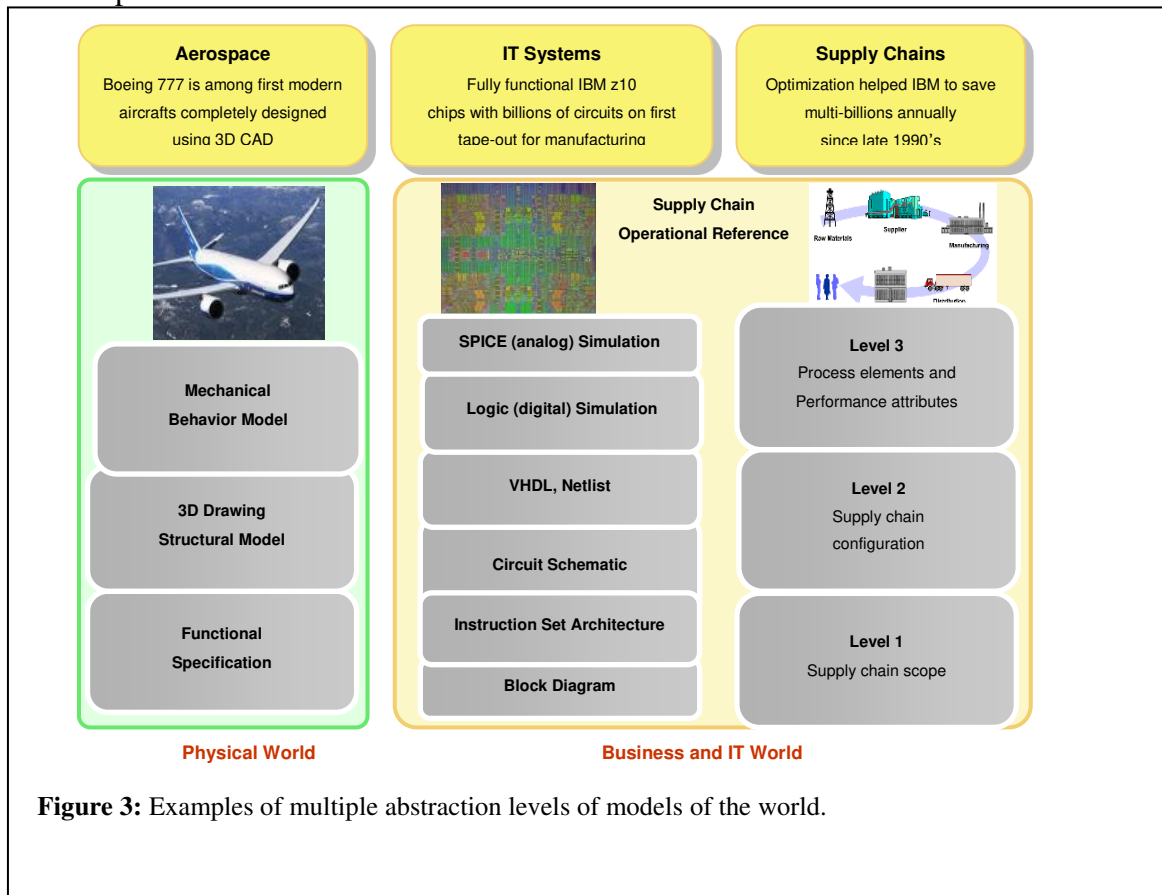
Aerospace
Boeing 777 is among first modern aircrafts completely designed using 3D CAD

IT Systems
Fully functional IBM z10 chips with billions of circuits on first tape-out for manufacturing

Supply Chains
Optimization helped IBM to save multi-billions annually since late 1990's

Supply Chain Operational Reference

Raw Materials
Supplier
Manufacturing
Distribution

Mechanical Behavior Model

3D Drawing Structural Model

Functional Specification

SPICE (analog) Simulation

Logic (digital) Simulation

VHDL, Netlist

Circuit Schematic

Instruction Set Architecture

Block Diagram

Level 3
Process elements and Performance attributes

Level 2
Supply chain configuration

Level 1
Supply chain scope

Physical World

Business and IT World

**Figure 3:** Examples of multiple abstraction levels of models of the world.